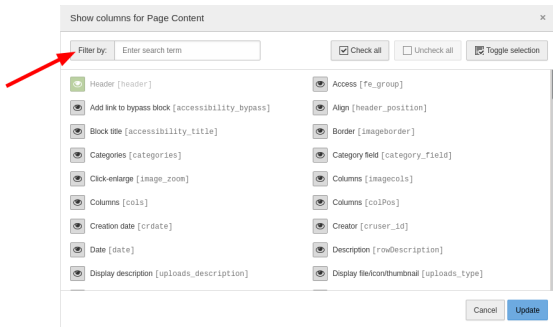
Show columns for Page Content ×

Filter by: Enter search term

Check all Uncheck all Toggle selection

Header [header]
Add link to bypass block [accessibility_bypass]
Block title [accessibility_title]
Categories [categories]
Click-enlarge [image_zoom]
Columns [cols]
Creation date [crdate]
Date [date]
Display description [uploads_description]

Access [fe_group]
Align [header_position]
Border [imageborder]
Category field [category_field]
Columns [imagecols]
Columns [colPos]
Creator [cruser_id]
Description [rowDescription]
Display file/icon/thumbnail [uploads_type]

Cancel Update